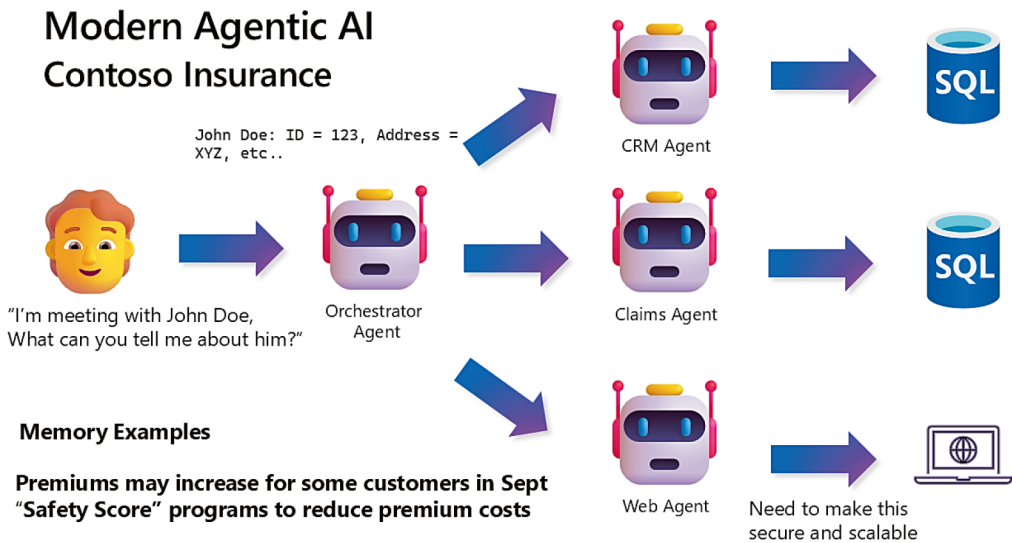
Modern Agentic AI
Contoso Insurance

John Doe: ID = 123, Address = XYZ, etc..

CRM Agent

SQL

"I'm meeting with John Doe, What can you tell me about him?"

Orchestrator Agent

Claims Agent

SQL

Memory Examples

Premiums may increase for some customers in Sept
"Safety Score" programs to reduce premium costs

Web Agent

Need to make this secure and scalable